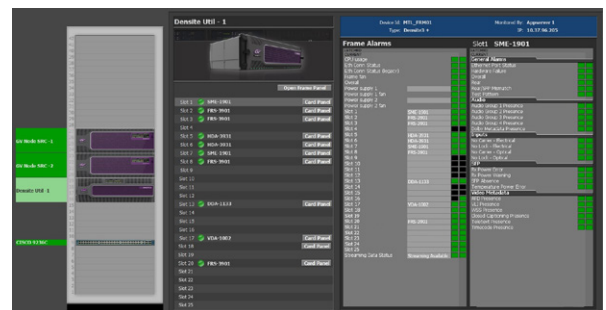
EV Node SMC - 1

EV Node SMC - 2

Densite Util - 1

CISCO 9236C

Densite Util - 1

Open Frame Panel

Slot 1 SME-1901 Card Panel
Slot 2 FRS-3901 Card Panel
Slot 3 FRS-3901 Card Panel
Slot 4
Slot 5 HDA-3931 Card Panel
Slot 6 HDA-3931 Card Panel
Slot 7 SME-1901 Card Panel
Slot 8 FRS-3901 Card Panel
Slot 9
Slot 10
Slot 11
Slot 12
Slot 13 DDA-1113 Card Panel
Slot 14
Slot 15
Slot 16
Slot 17 VDA-1002 Card Panel
Slot 18
Slot 19
Slot 20 FRS-3901 Card Panel
Slot 21
Slot 22
Slot 23
Slot 24
Slot 25

Device ID: MTL_FRM01
Type: Densite3 +

Monitored By: Appserver 1
IP: 10.37.96.205

Frame Alarms

Slot1 SME-1901

General Alarms

Audio

Inputs

SFP

Video Metadata

Streaming Data Status

Streaming Available